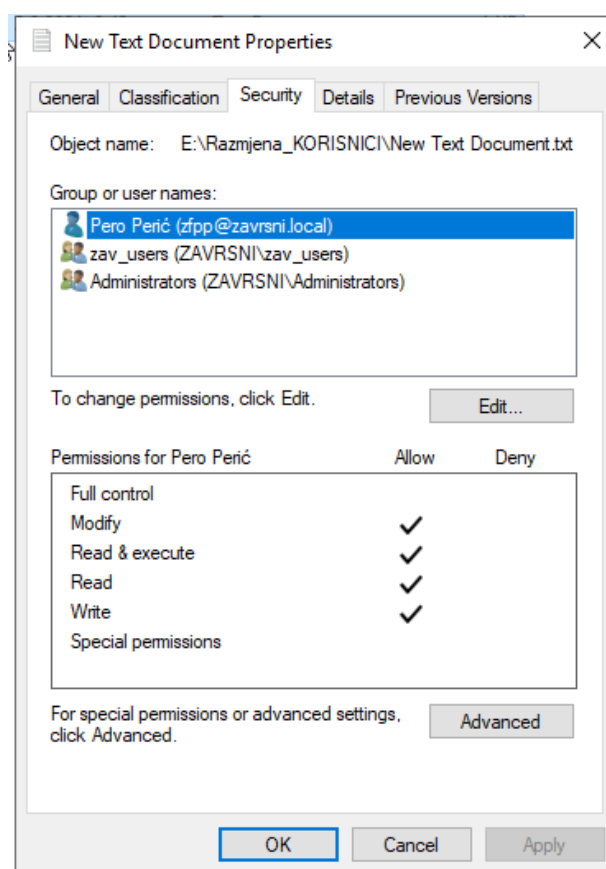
New Text Document Properties

×

General | Classification | Security | Details | Previous Versions

Object name: E:\Razmjena_KORISNICI\New Text Document.txt

Group or user names:

Pero Perić (zfpp@zavrsni.local)
zav_users (ZAVRSNI\zav_users)
Administrators (ZAVRSNI\Administrators)

To change permissions, click Edit.

Edit...

| Permissions for Pero Perić | Allow | Deny |
|---|---|---|
| Full control | | |
| Modify | ✓ | |
| Read & execute | ✓ | |
| Read | ✓ | |
| Write | ✓ | |
| Special permissions | | |

For special permissions or advanced settings, click Advanced.

Advanced

OK Cancel Apply